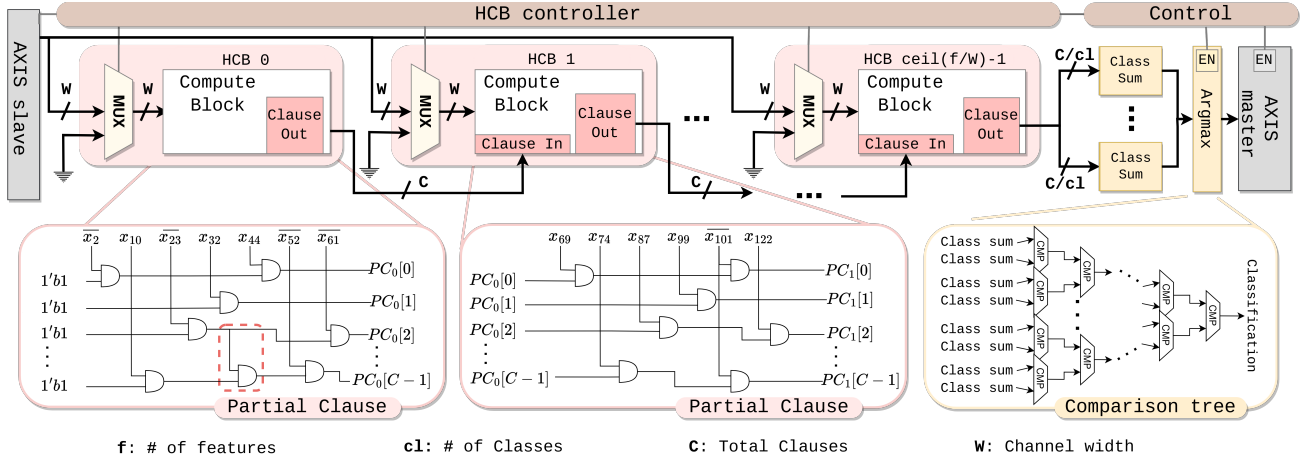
HCB controller

Control

AXIS slave

HCB 0

W

MUX

W

Compute Block

Clause Out

HCB 1

W

MUX

W

Compute Block

Clause In

Clause Out

...

HCB ceil(f/W)-1

W

MUX

W

Compute Block

Clause In

Clause Out

C

C

...

C/cl

Class Sum

⋮

Class Sum

C/cl

EN

Argmax

EN

AXIS master

$\overline{x_2}$ $x_{10}$ $\overline{x_{23}}$ $x_{32}$ $x_{44}$ $\overline{x_{52}}$ $\overline{x_{61}}$

$1'b1$

$1'b1$

$1'b1$

⋮

$1'b1$

$PC_0[0]$

$PC_0[1]$

$PC_0[2]$

⋮

$PC_0[C-1]$

Partial Clause

$x_{69}$ $x_{74}$ $x_{87}$ $x_{99}$ $\overline{x_{101}}$ $x_{122}$

$PC_0[0]$

$PC_0[1]$

$PC_0[2]$

⋮

$PC_0[C-1]$

$PC_1[0]$

$PC_1[1]$

$PC_1[2]$

⋮

$PC_1[C-1]$

Partial Clause

Class sum

Class sum

Class sum

Class sum

Class sum

Class sum

Class sum

Class sum

CMP

CMP

CMP

CMP

CMP

CMP

CMP

CMP

CMP

CMP

Classification

Comparison tree

f: # of features

cl: # of Classes

C: Total Clauses

W: Channel width